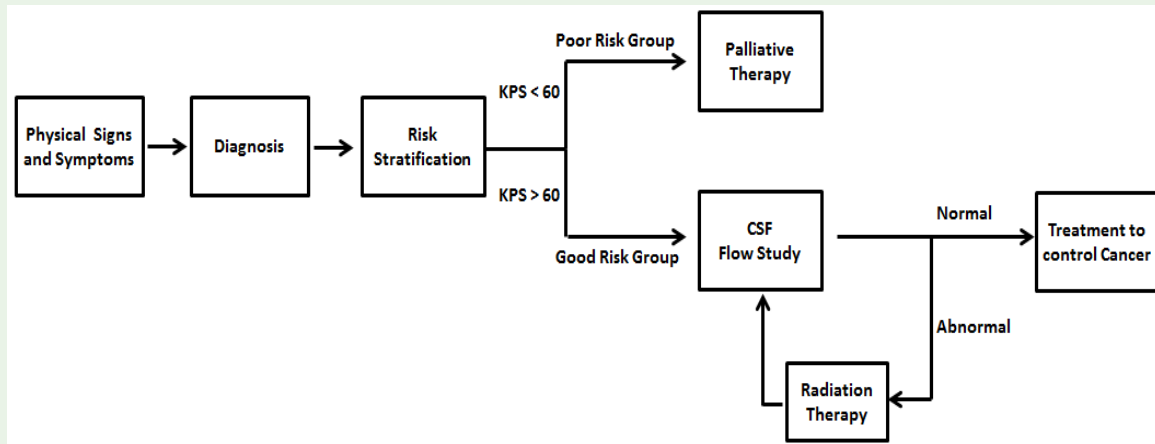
Physical Signs and Symptoms

Diagnosis

Risk Stratification

KPS < 60

Poor Risk Group

Palliative Therapy

KPS > 60

Good Risk Group

CSF Flow Study

Normal

Treatment to control Cancer

Abnormal

Radiation Therapy